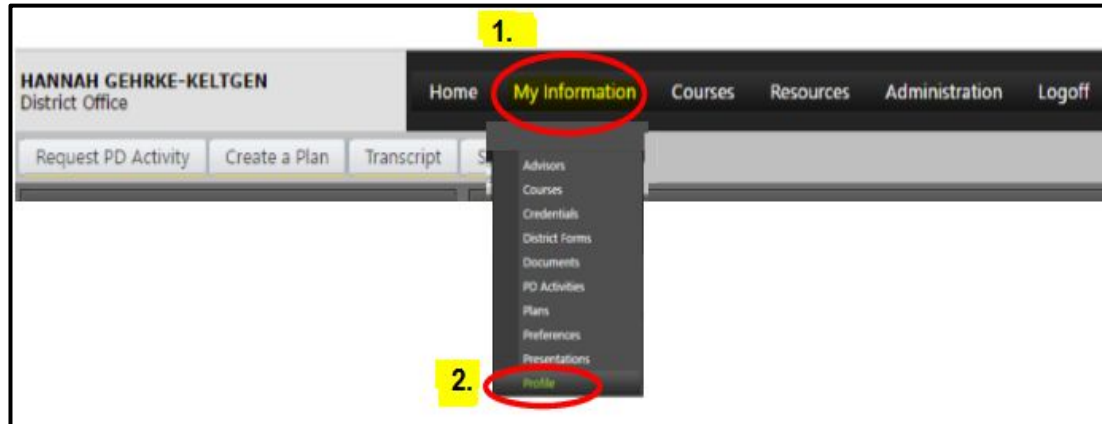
1.

HANNAH GEHRKE-KELTGEN
District Office

Home My Information Courses Resources Administration Logoff

Request PD Activity Create a Plan Transcript S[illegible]

Advisors
Courses
Credentials
District Forms
Documents
PD Activities
Plans
Preferences
Presentations
Profile

2.